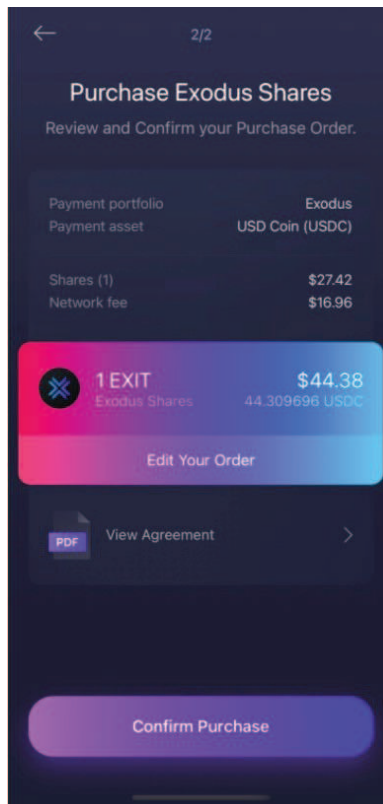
←
2/2

Purchase Exodus Shares

Review and Confirm your Purchase Order.

| | |
|---|---|
| Payment portfolio | Exodus |
| Payment asset | USD Coin (USDC) |
| Shares (1) | $27.42 |
| Network fee | $16.96 |

1 EXIT
Exodus Shares
$44.38
44.309696 USDC

Edit Your Order

PDF
View Agreement
>

Confirm Purchase